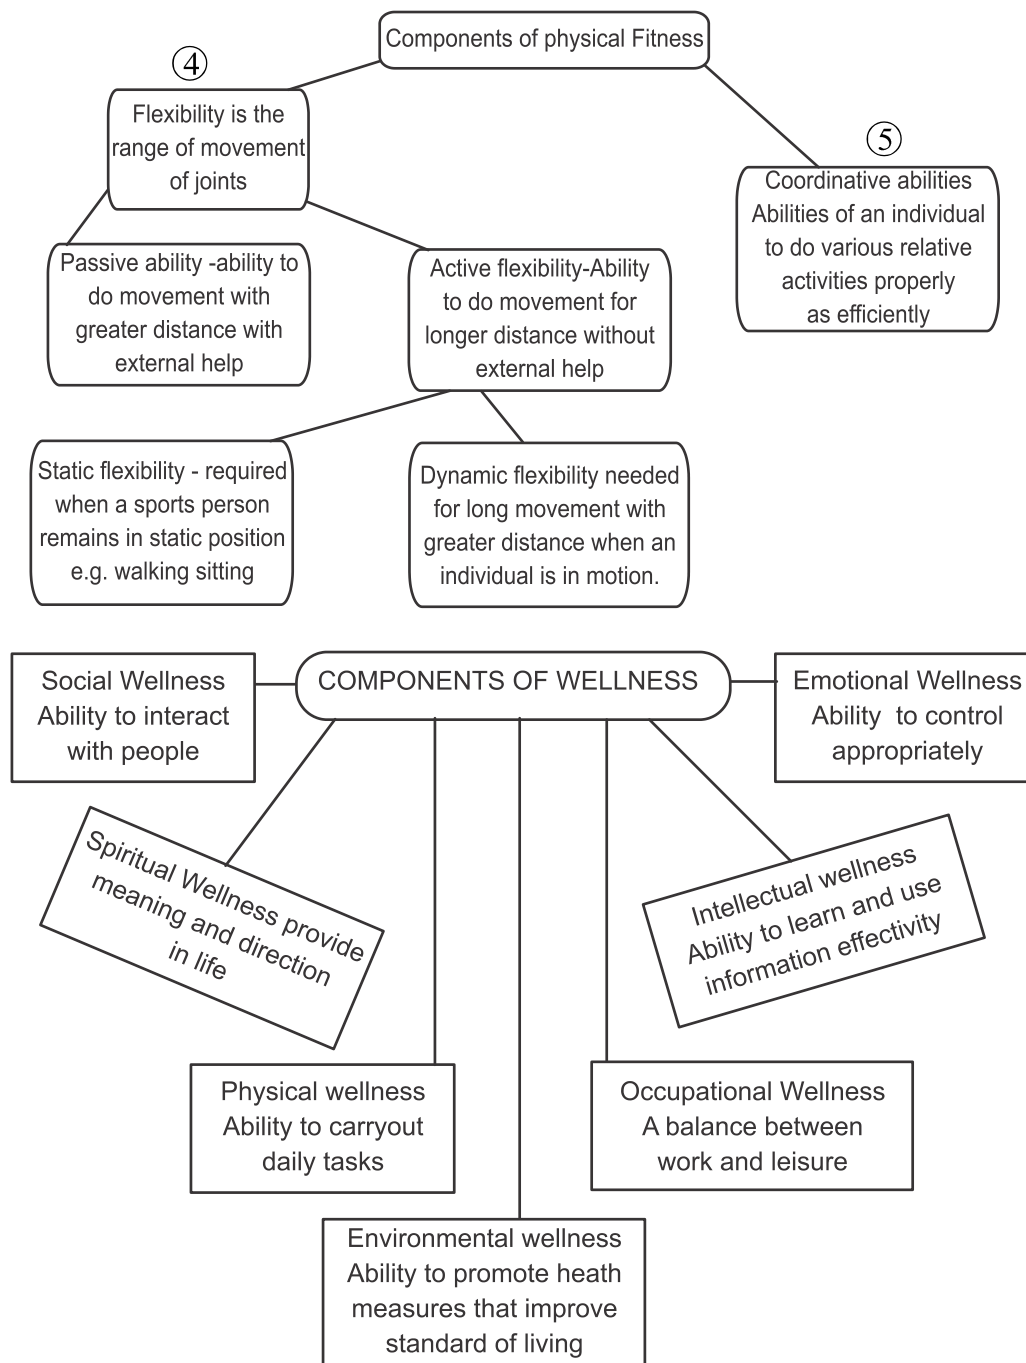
Components of physical Fitness

④

Flexibility is the range of movement of joints

⑤

Coordinative abilities Abilities of an individual to do various relative activities properly as efficiently

Passive ability -ability to do movement with greater distance with external help

Active flexibility-Ability to do movement for longer distance without external help

Static flexibility - required when a sports person remains in static position e.g. walking sitting

Dynamic flexibility needed for long movement with greater distance when an individual is in motion.

COMPONENTS OF WELLNESS

Social Wellness Ability to interact with people

Emotional Wellness Ability to control appropriately

Spiritual Wellness provide meaning and direction in life

Intellectual wellness Ability to learn and use information effectivity

Physical wellness Ability to carryout daily tasks

Occupational Wellness A balance between work and leisure

Environmental wellness Ability to promote heath measures that improve standard of living